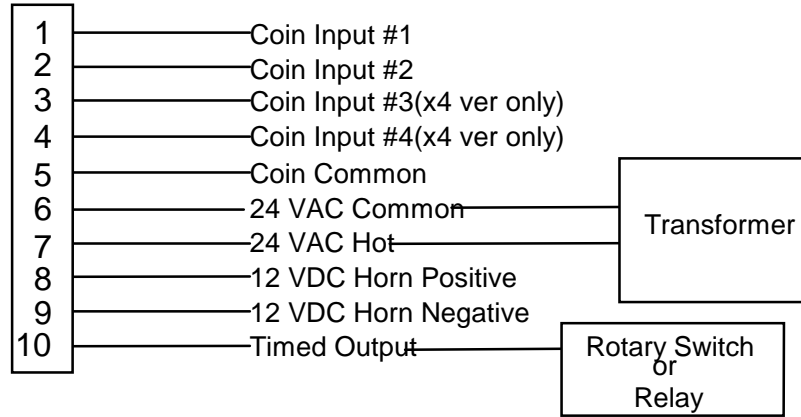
1
2
3
4
5
6
7
8
9
10

Coin Input #1
Coin Input #2
Coin Input #3(x4 ver only)
Coin Input #4(x4 ver only)
Coin Common
24 VAC Common
24 VAC Hot
12 VDC Horn Positive
12 VDC Horn Negative
Timed Output

Transformer

Rotary Switch or Relay